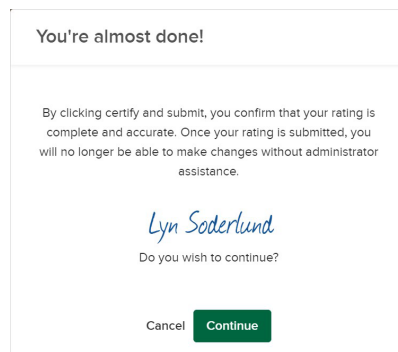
You're almost done!

By clicking certify and submit, you confirm that your rating is complete and accurate. Once your rating is submitted, you will no longer be able to make changes without administrator assistance.

Lyn Soderlund

Do you wish to continue?

Cancel Continue